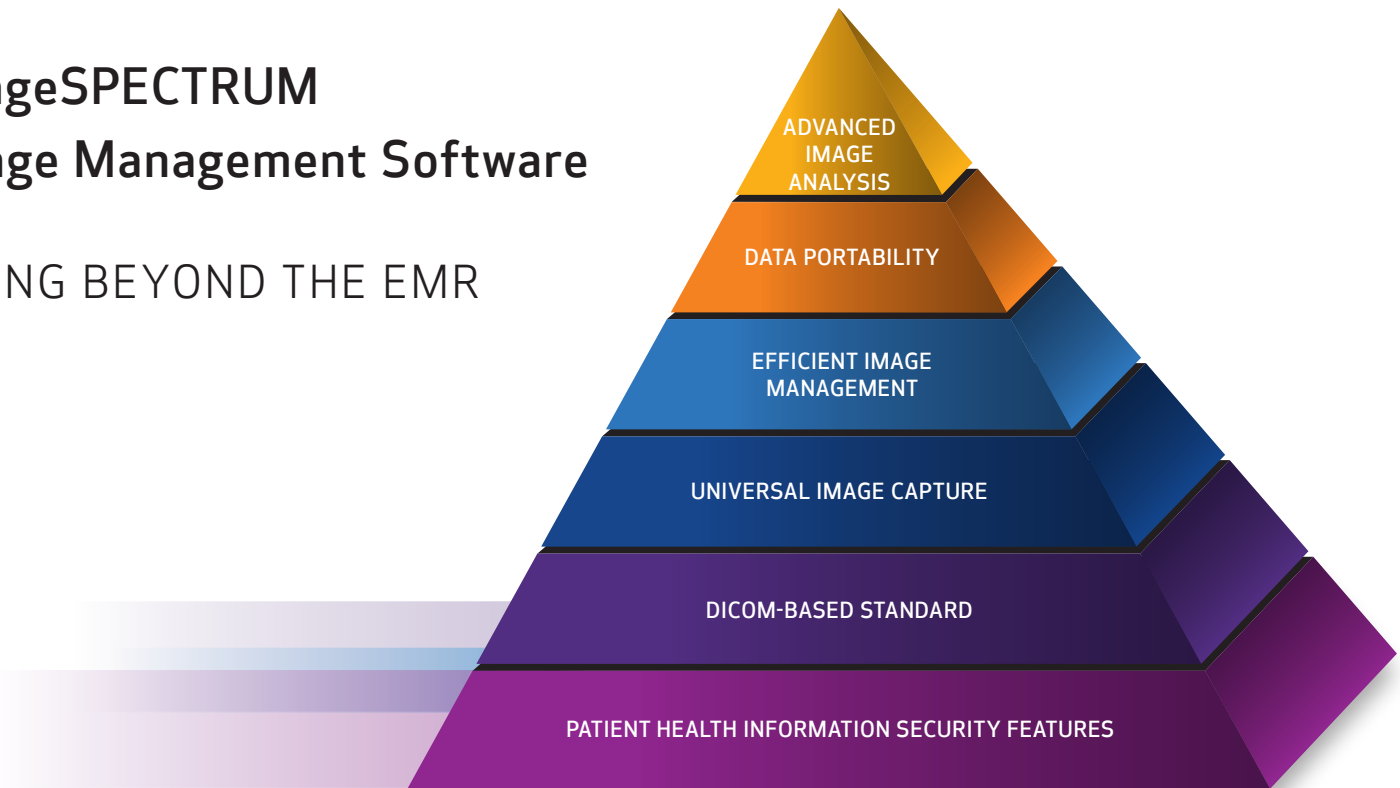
geSPECTRUM
ge Management Software

NG BEYOND THE EMR

ADVANCED IMAGE ANALYSIS

DATA PORTABILITY

EFFICIENT IMAGE MANAGEMENT

UNIVERSAL IMAGE CAPTURE

DICOM-BASED STANDARD

PATIENT HEALTH INFORMATION SECURITY FEATURES